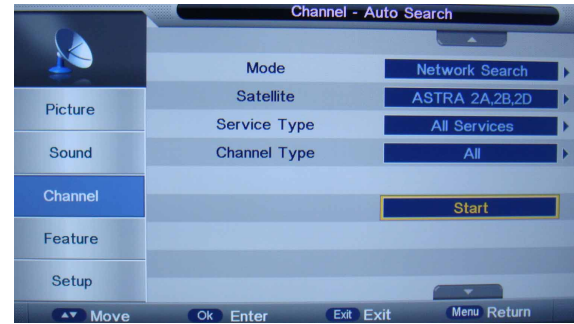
Channel - Auto Search

Picture
Sound
Channel
Feature
Setup

| | |
|---|---|
| Mode | Network Search |
| Satellite | ASTRA 2A,2B,2D |
| Service Type | All Services |
| Channel Type | All |

Start

Move Ok Enter Exit Exit Menu Return